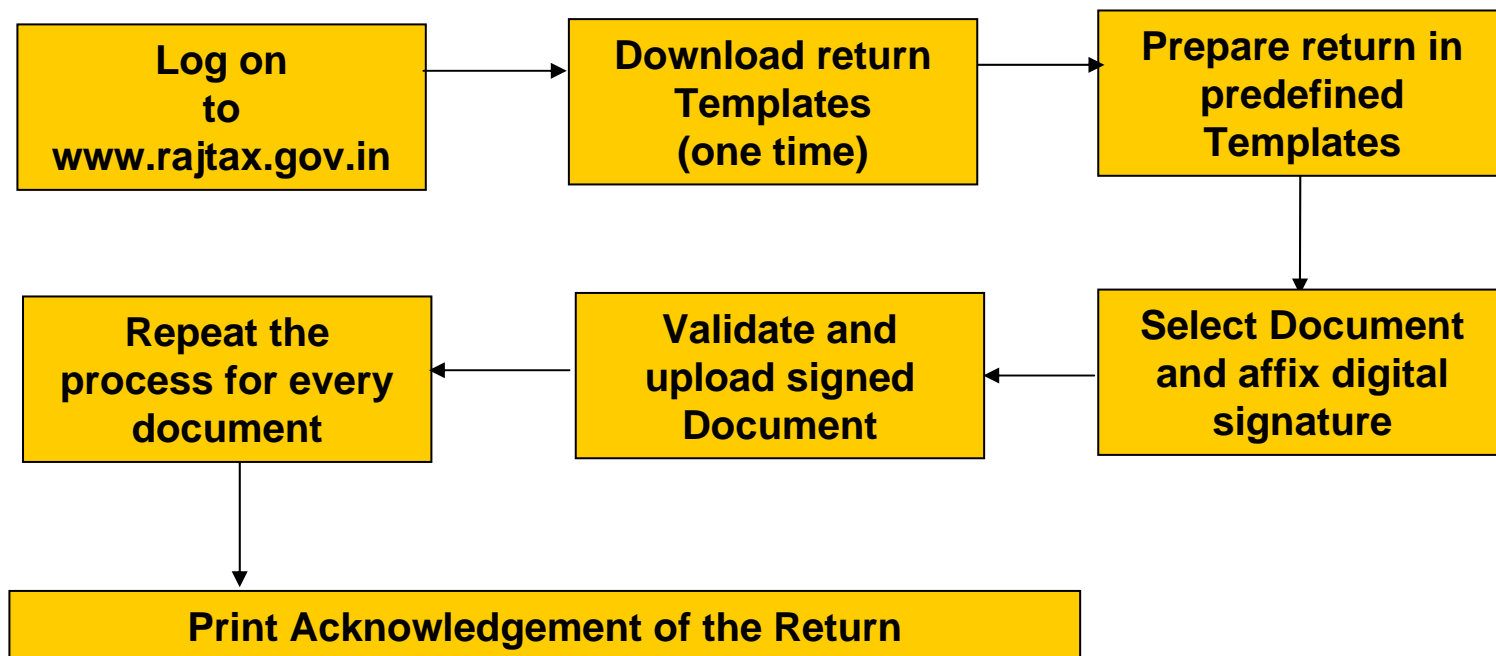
Log on
to
www.rajtax.gov.in

Download return
Templates
(one time)

Prepare return in
predefined
Templates

Select Document
and affix digital
signature

Validate and
upload signed
Document

Repeat the
process for every
document

Print Acknowledgement of the Return